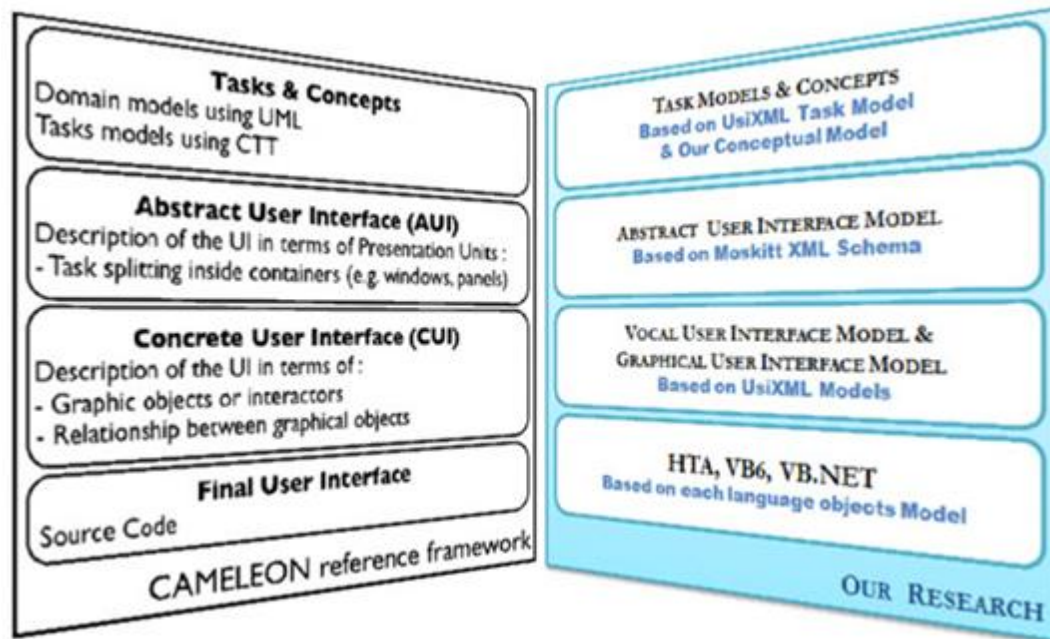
Tasks & Concepts
Domain models using UML
Tasks models using CTT

Abstract User Interface (AUI)
Description of the UI in terms of Presentation Units :
- Task splitting inside containers (e.g. windows, panels)

Concrete User Interface (CUI)
Description of the UI in terms of :
- Graphic objects or interactors
- Relationship between graphical objects

Final User Interface
Source Code

CAMELEON reference framework

TASK MODELS & CONCEPTS
Based on UsiXML Task Model
& Our Conceptual Model

ABSTRACT USER INTERFACE MODEL
Based on Moskitt XML Schema

VOCAL USER INTERFACE MODEL &
GRAPHICAL USER INTERFACE MODEL
Based on UsiXML Models

HTA, VB6, VB.NET
Based on each language objects Model

OUR RESEARCH